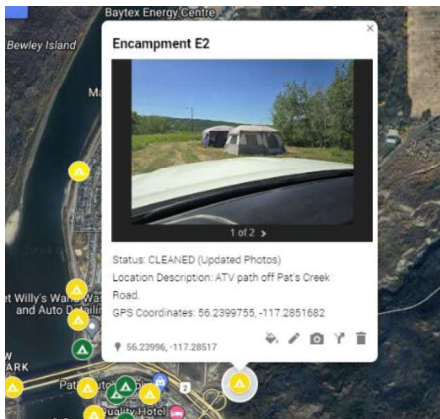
Baytex Energy Centre
Bewley Island
Ma
Encampment E2
×
1 of 2 >
Status: CLEANED (Updated Photos)
Location Description: ATV path off Pat's Creek Road.
GPS Coordinates: 56.2399755, -117.2851682
56.23996, -117.28517
et Willy's Wa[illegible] Wa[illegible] and Auto De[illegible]ling
W
ARK
Pat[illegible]
uality Hotel
2